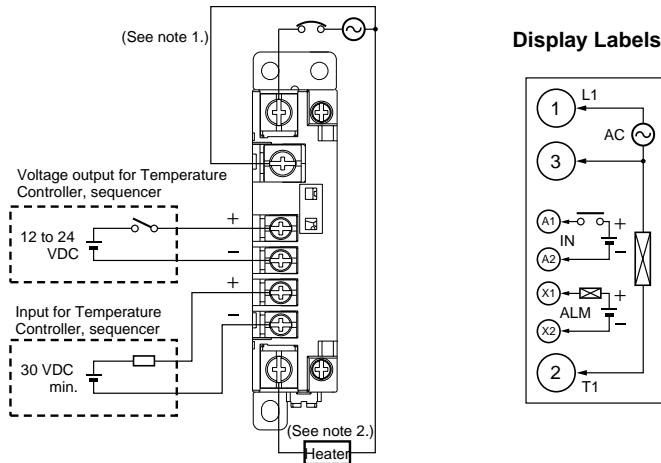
(See note 1.)

Voltage output for Temperature Controller, sequencer

+

12 to 24 VDC

−

+

Input for Temperature Controller, sequencer

−

30 VDC min.

(See note 2.)

Heater

Display Labels

1

L1

AC

3

A1

+

IN

A2

−

X1

+

ALM

X2

−

2

T1